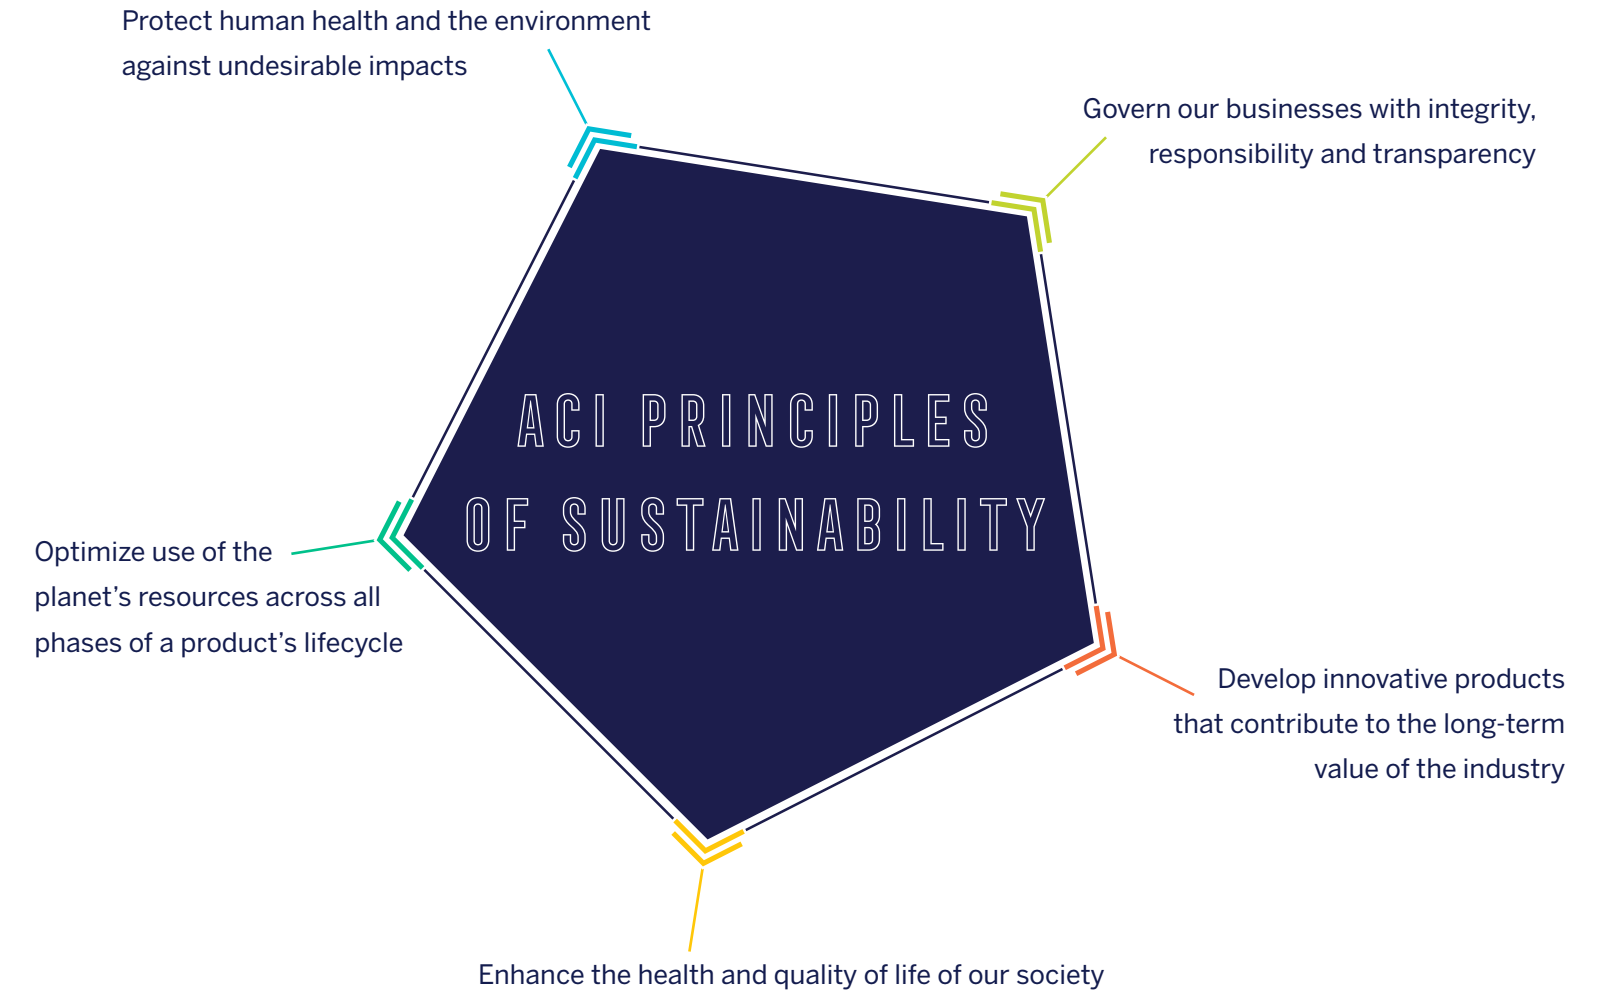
Protect human health and the environment against undesirable impacts

Govern our businesses with integrity, responsibility and transparency

ACI PRINCIPLES OF SUSTAINABILITY

Optimize use of the planet’s resources across all phases of a product’s lifecycle

Develop innovative products that contribute to the long-term value of the industry

Enhance the health and quality of life of our society